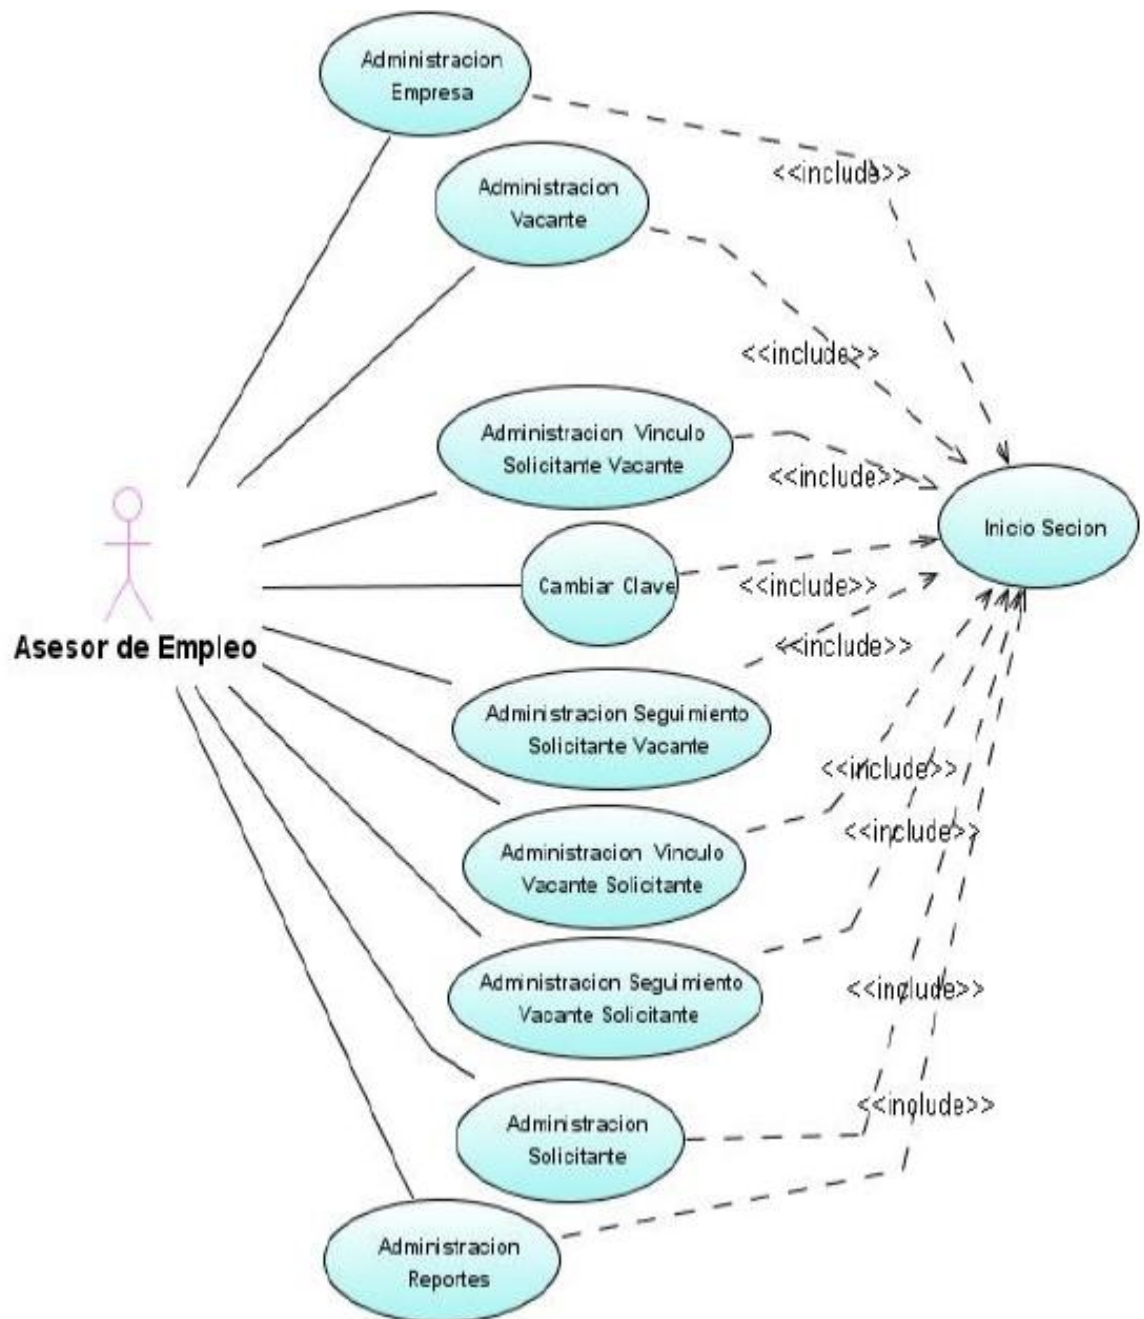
Administracion Empresa

<<include>>

Administracion Vacante

<<include>>

Administracion Vinculo Solicitante Vacante

<<include>>

Inicio Secion

Cambiar Clave

<<include>>

Asesor de Empleo

<<include>>

Administracion Seguimiento Solicitante Vacante

<<include>>

Administracion Vinculo Vacante Solicitante

<<include>>

Administracion Seguimiento Vacante Solicitante

<<include>>

Administracion Solicitante

<<include>>

Administracion Reportes